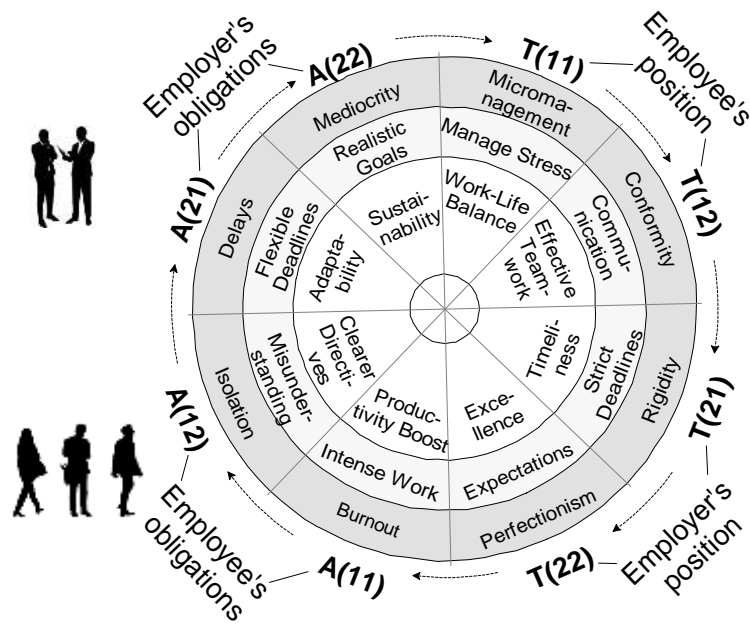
Employer's obligations

A(22)

T(11)

Employee's position

Mediocrity

Micromanagement

Realistic Goals

Manage Stress

Sustainability

Work-Life Balance

Conformity

Communication

Effective Teamwork

T(12)

A(21)

Delays

Flexible Deadlines

Adaptability

Clearer Directives

Misunderstanding

Timeliness

Strict Deadlines

Rigidity

A(12)

Isolation

Productivity Boost

Excellence

T(21)

Intense Work

Expectations

Burnout

Perfectionism

Employee's obligations

A(11)

T(22)

Employer's position